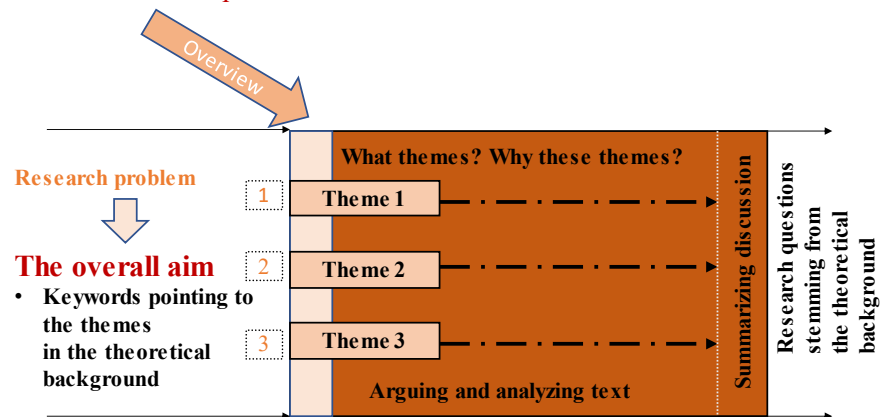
Overview

Research problem

The overall aim
• Keywords pointing to the themes in the theoretical background

What themes? Why these themes?

1 Theme 1

2 Theme 2

3 Theme 3

Arguing and analyzing text

Summarizing discussion

Research questions stemming from the theoretical background